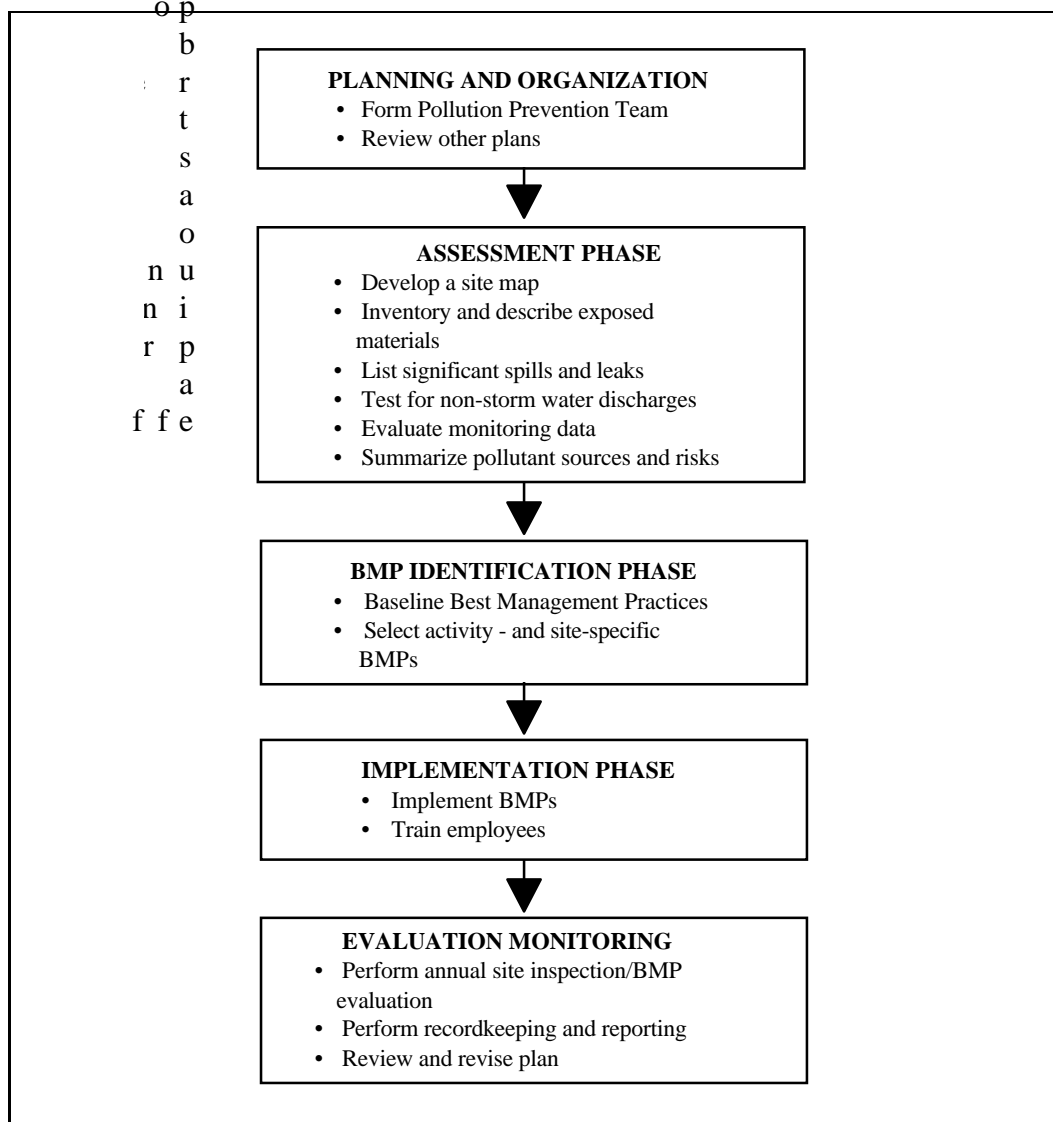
o p
b
r
t
s
a
o
n u
n i
r p
a
f f e

PLANNING AND ORGANIZATION
• Form Pollution Prevention Team
• Review other plans

ASSESSMENT PHASE
• Develop a site map
• Inventory and describe exposed materials
• List significant spills and leaks
• Test for non-storm water discharges
• Evaluate monitoring data
• Summarize pollutant sources and risks

BMP IDENTIFICATION PHASE
• Baseline Best Management Practices
• Select activity - and site-specific BMPs

IMPLEMENTATION PHASE
• Implement BMPs
• Train employees

EVALUATION MONITORING
• Perform annual site inspection/BMP evaluation
• Perform recordkeeping and reporting
• Review and revise plan